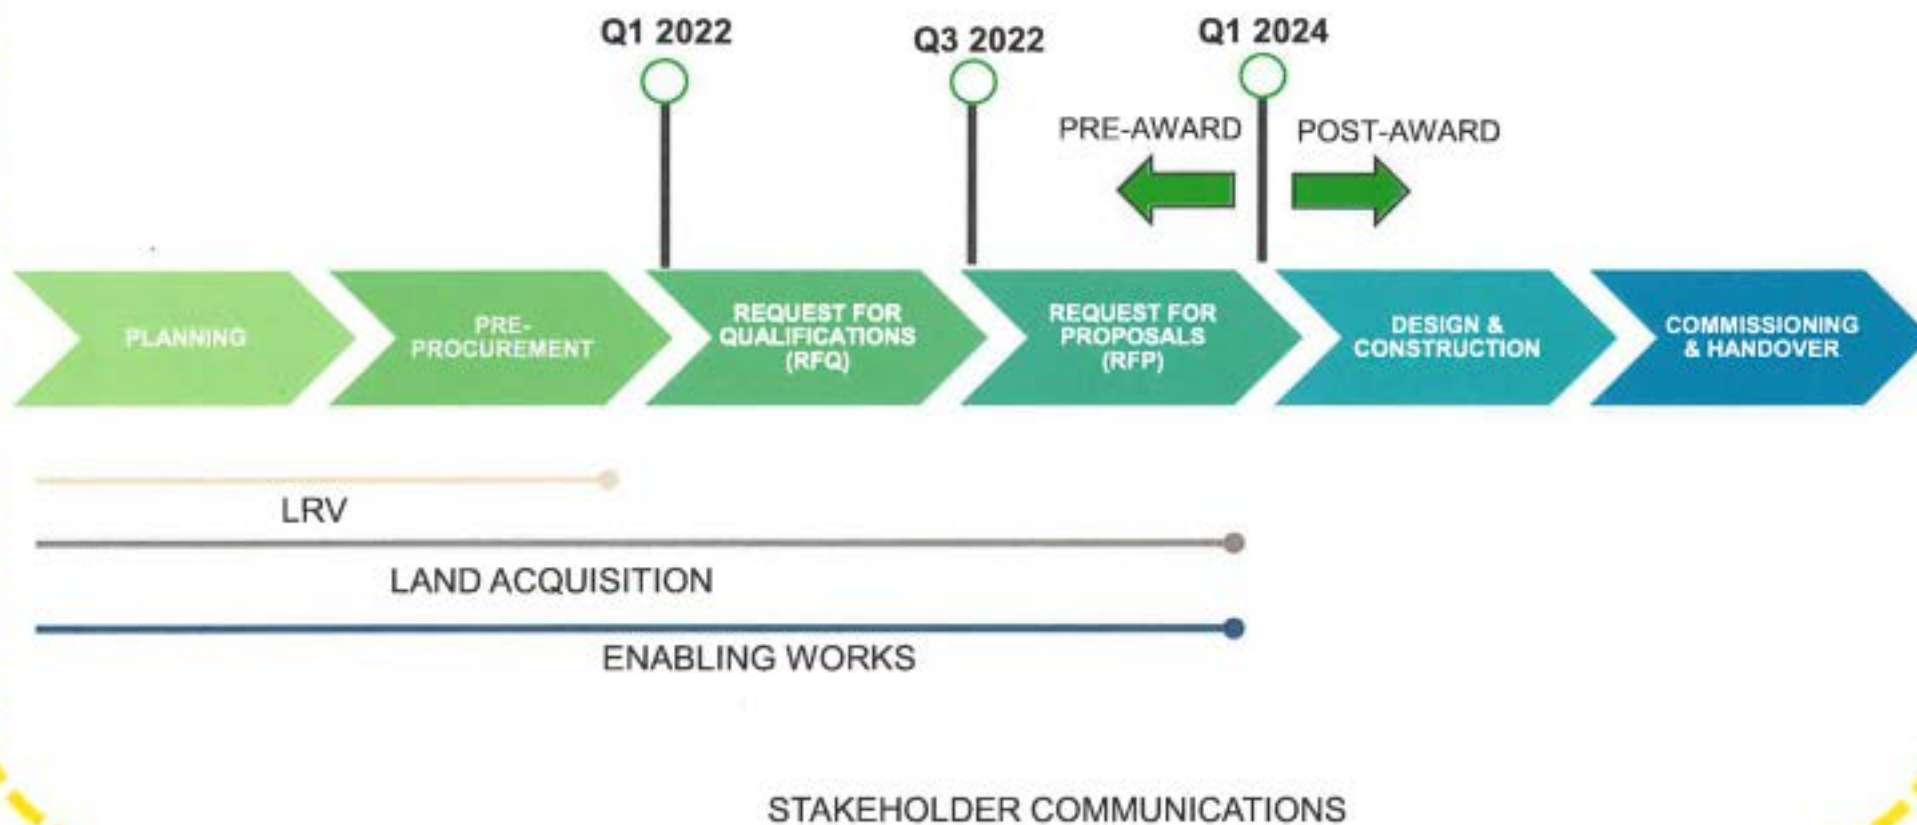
Q1 2022

Q3 2022

Q1 2024

PRE-AWARD

POST-AWARD

PLANNING

PRE-PROCUREMENT

REQUEST FOR QUALIFICATIONS (RFQ)

REQUEST FOR PROPOSALS (RFP)

DESIGN & CONSTRUCTION

COMMISSIONING & HANDOVER

LRV

LAND ACQUISITION

ENABLING WORKS

STAKEHOLDER COMMUNICATIONS